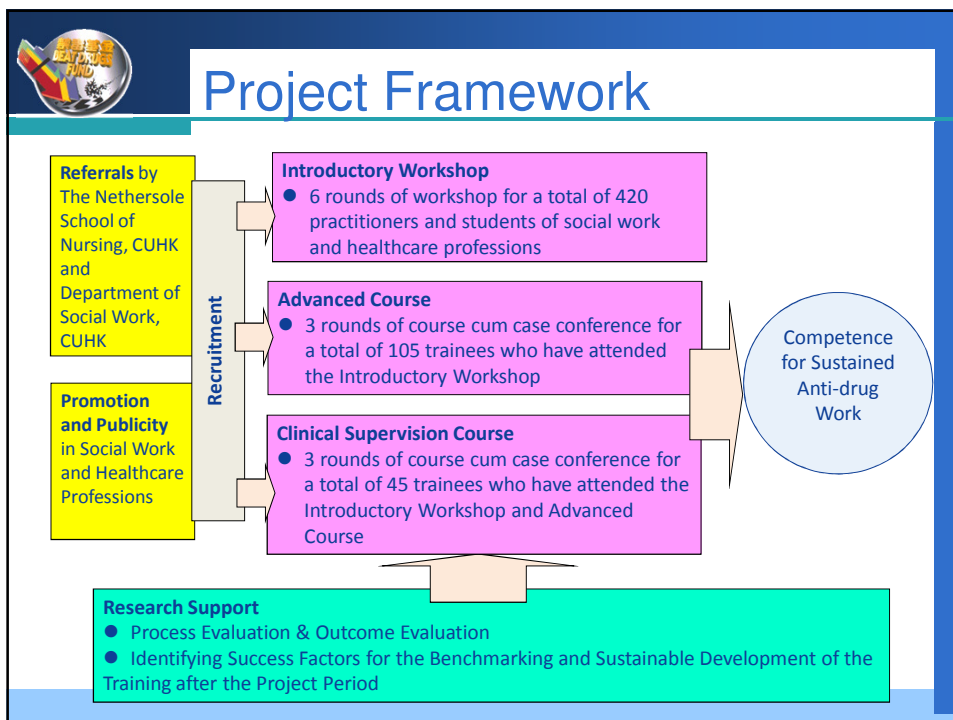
禁毒基金
BEAT DRUGS FUND

Project Framework

Referrals by The Nethersole School of Nursing, CUHK and Department of Social Work, CUHK

Promotion and Publicity in Social Work and Healthcare Professions

Recruitment

Introductory Workshop
● 6 rounds of workshop for a total of 420 practitioners and students of social work and healthcare professions

Advanced Course
● 3 rounds of course cum case conference for a total of 105 trainees who have attended the Introductory Workshop

Clinical Supervision Course
● 3 rounds of course cum case conference for a total of 45 trainees who have attended the Introductory Workshop and Advanced Course

Competence for Sustained Anti-drug Work

Research Support
● Process Evaluation & Outcome Evaluation
● Identifying Success Factors for the Benchmarking and Sustainable Development of the Training after the Project Period